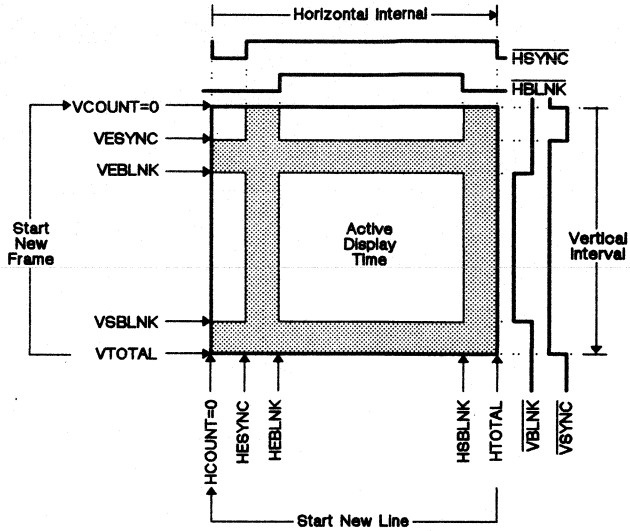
Horizontal Internal

$\overline{HSYNC}$

$\overline{HBLNK}$

VCOUNT=0

VESYNC

VEBLNK

Start New Frame

Active Display Time

Vertical Interval

VSBLNK

VTOTAL

HCOUNT=0

HESYNC

HEBLNK

HSBLNK

HTOTAL

$\overline{VBLNK}$

$\overline{VSYNC}$

Start New Line